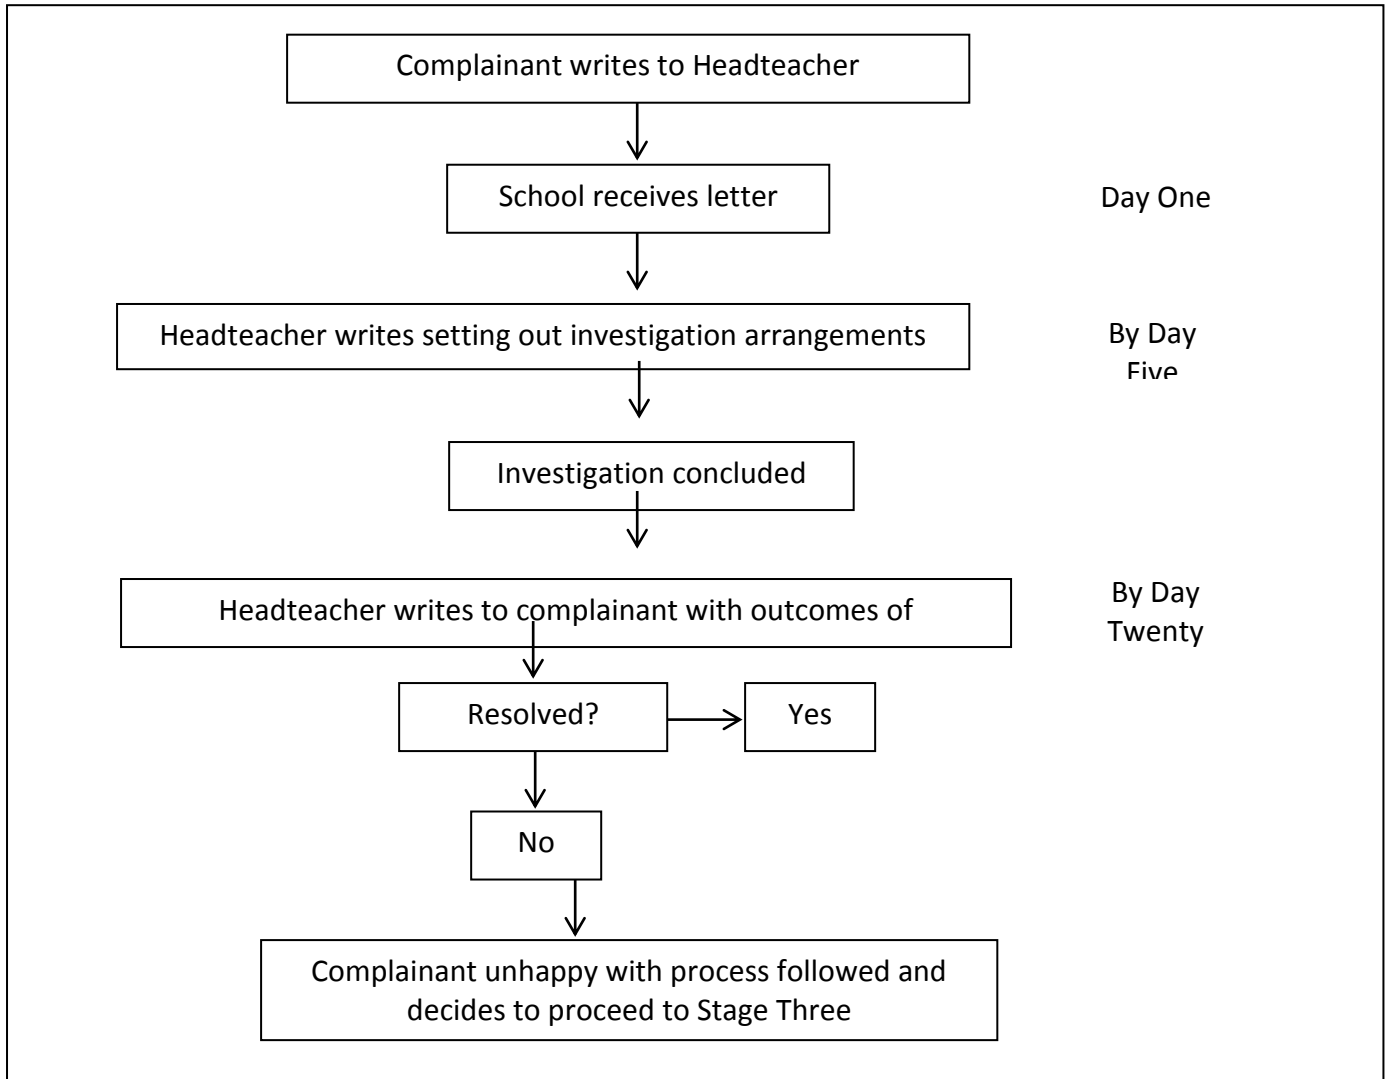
Complainant writes to Headteacher

School receives letter

Day One

Headteacher writes setting out investigation arrangements

By Day Five

Investigation concluded

Headteacher writes to complainant with outcomes of

By Day Twenty

Resolved?

Yes

No

Complainant unhappy with process followed and decides to proceed to Stage Three